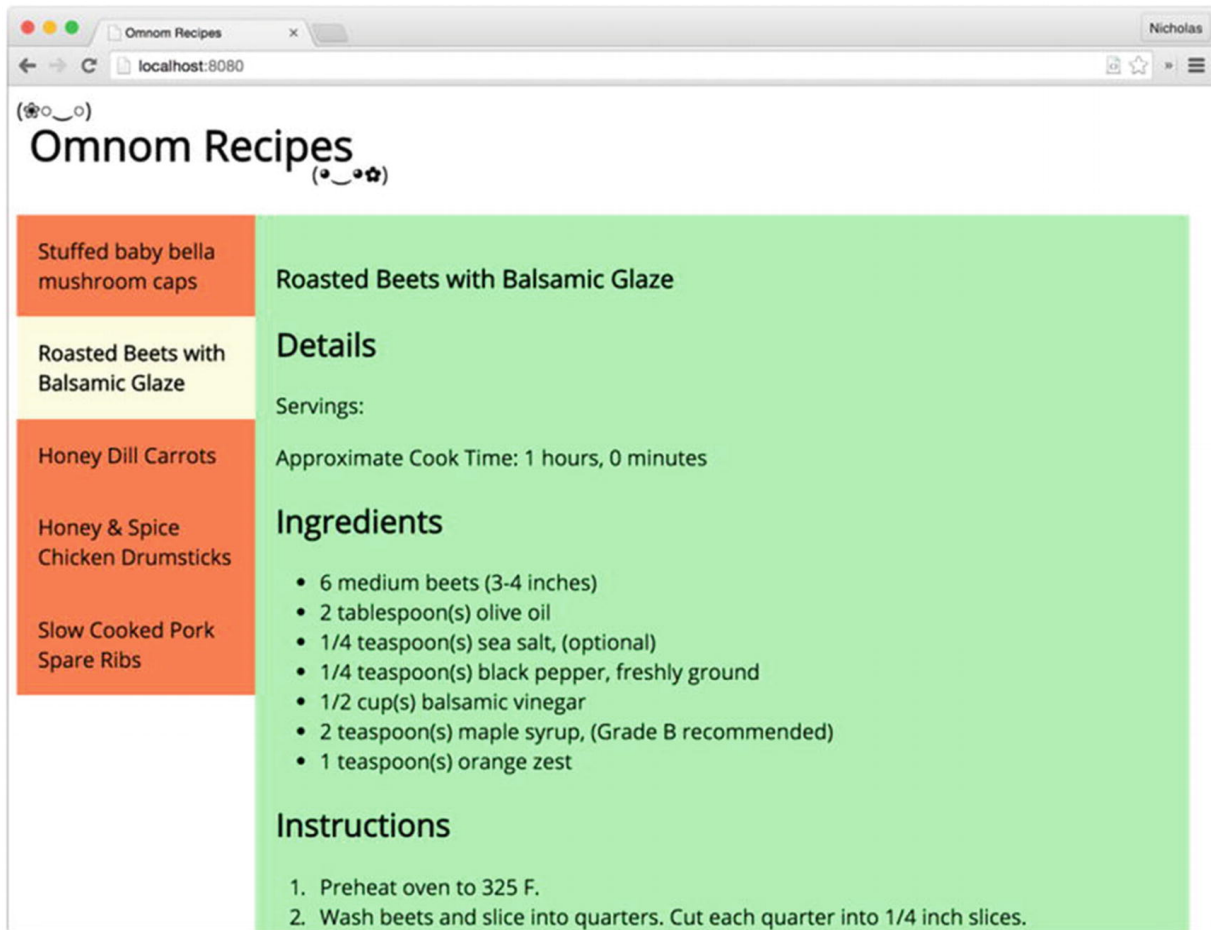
Omnom Recipes ×

Nicholas

localhost:8080

(❀○‿○)
Omnom Recipes
(◕‿◕✿)

Stuffed baby bella mushroom caps

Roasted Beets with Balsamic Glaze

Honey Dill Carrots

Honey & Spice Chicken Drumsticks

Slow Cooked Pork Spare Ribs

Roasted Beets with Balsamic Glaze

Details

Servings:

Approximate Cook Time: 1 hours, 0 minutes

Ingredients

- 6 medium beets (3-4 inches)
- 2 tablespoon(s) olive oil
- 1/4 teaspoon(s) sea salt, (optional)
- 1/4 teaspoon(s) black pepper, freshly ground
- 1/2 cup(s) balsamic vinegar
- 2 teaspoon(s) maple syrup, (Grade B recommended)
- 1 teaspoon(s) orange zest

Instructions

1. Preheat oven to 325 F.
2. Wash beets and slice into quarters. Cut each quarter into 1/4 inch slices.